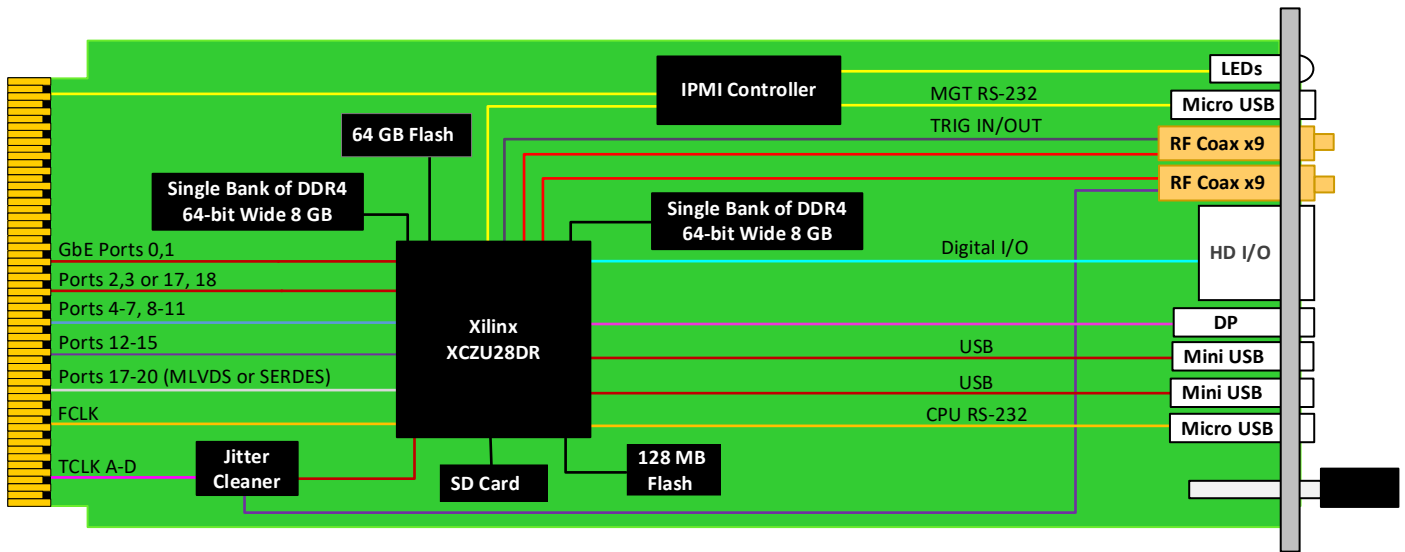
IPMI Controller

LEDs

MGT RS-232

Micro USB

64 GB Flash

TRIG IN/OUT

RF Coax x9

RF Coax x9

Single Bank of DDR4 64-bit Wide 8 GB

Single Bank of DDR4 64-bit Wide 8 GB

GbE Ports 0,1

Digital I/O

HD I/O

Ports 2,3 or 17, 18

Ports 4-7, 8-11

Xilinx XCZU28DR

DP

Ports 12-15

USB

Mini USB

Ports 17-20 (MLVDS or SERDES)

USB

Mini USB

FCLK

CPU RS-232

Micro USB

Jitter Cleaner

TCLK A-D

SD Card

128 MB Flash